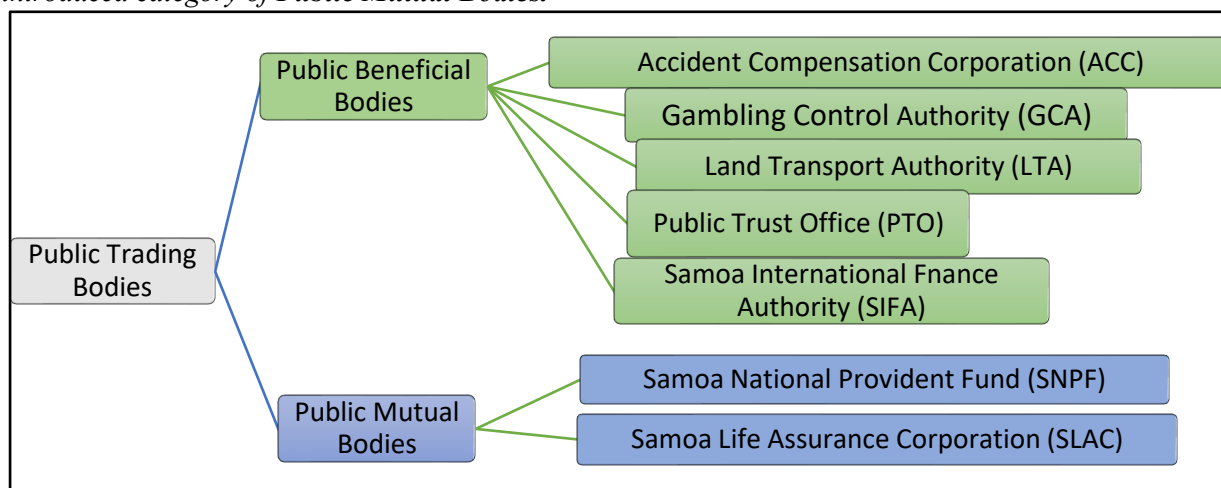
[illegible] category of Public Mutual Bodies.

Public Trading Bodies

Public Beneficial Bodies

Accident Compensation Corporation (ACC)

Gambling Control Authority (GCA)

Land Transport Authority (LTA)

Public Trust Office (PTO)

Samoa International Fnance Authority (SIFA)

Public Mutual Bodies

Samoa National Provident Fund (SNPF)

Samoa Life Assurance Corporation (SLAC)